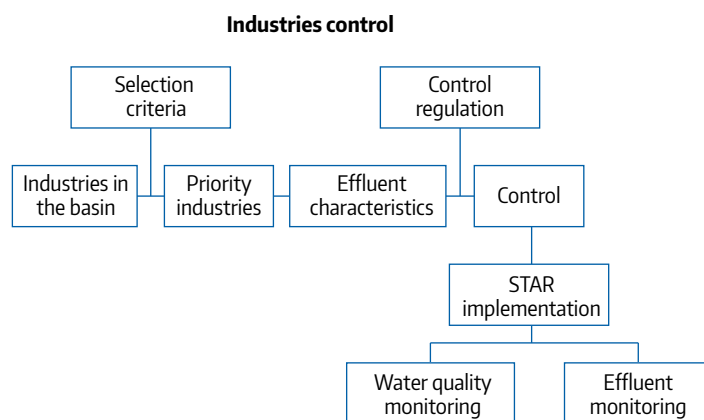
Industries control

Selection criteria

Control regulation

Industries in the basin

Priority industries

Effluent characteristics

Control

STAR implementation

Water quality monitoring

Effluent monitoring